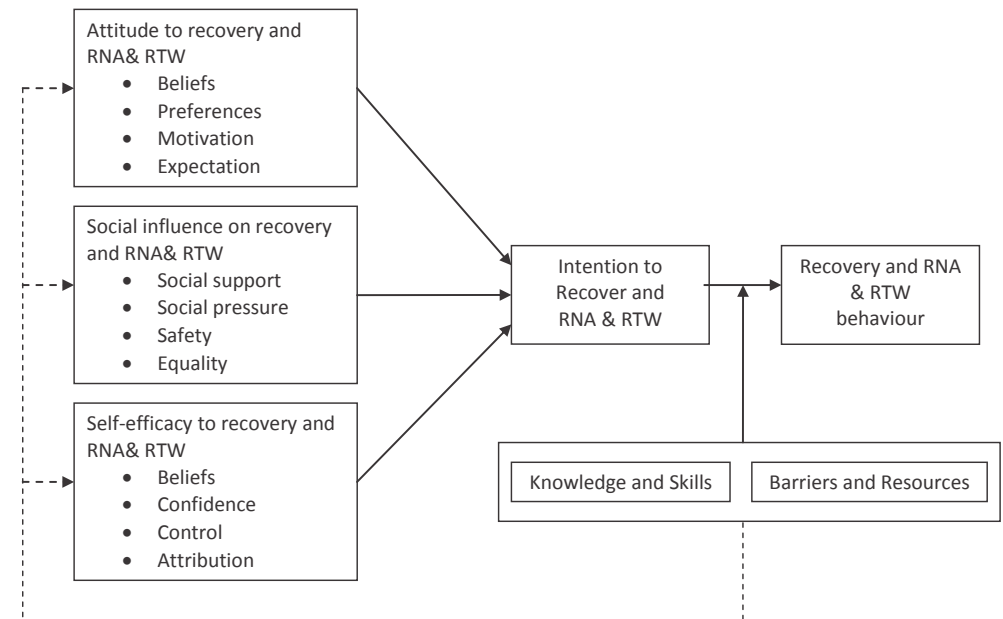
Attitude to recovery and RNA& RTW
- Beliefs
- Preferences
- Motivation
- Expectation

Social influence on recovery and RNA& RTW
- Social support
- Social pressure
- Safety
- Equality

Self-efficacy to recovery and RNA& RTW
- Beliefs
- Confidence
- Control
- Attribution

Intention to Recover and RNA & RTW

Recovery and RNA & RTW behaviour

Knowledge and Skills

Barriers and Resources